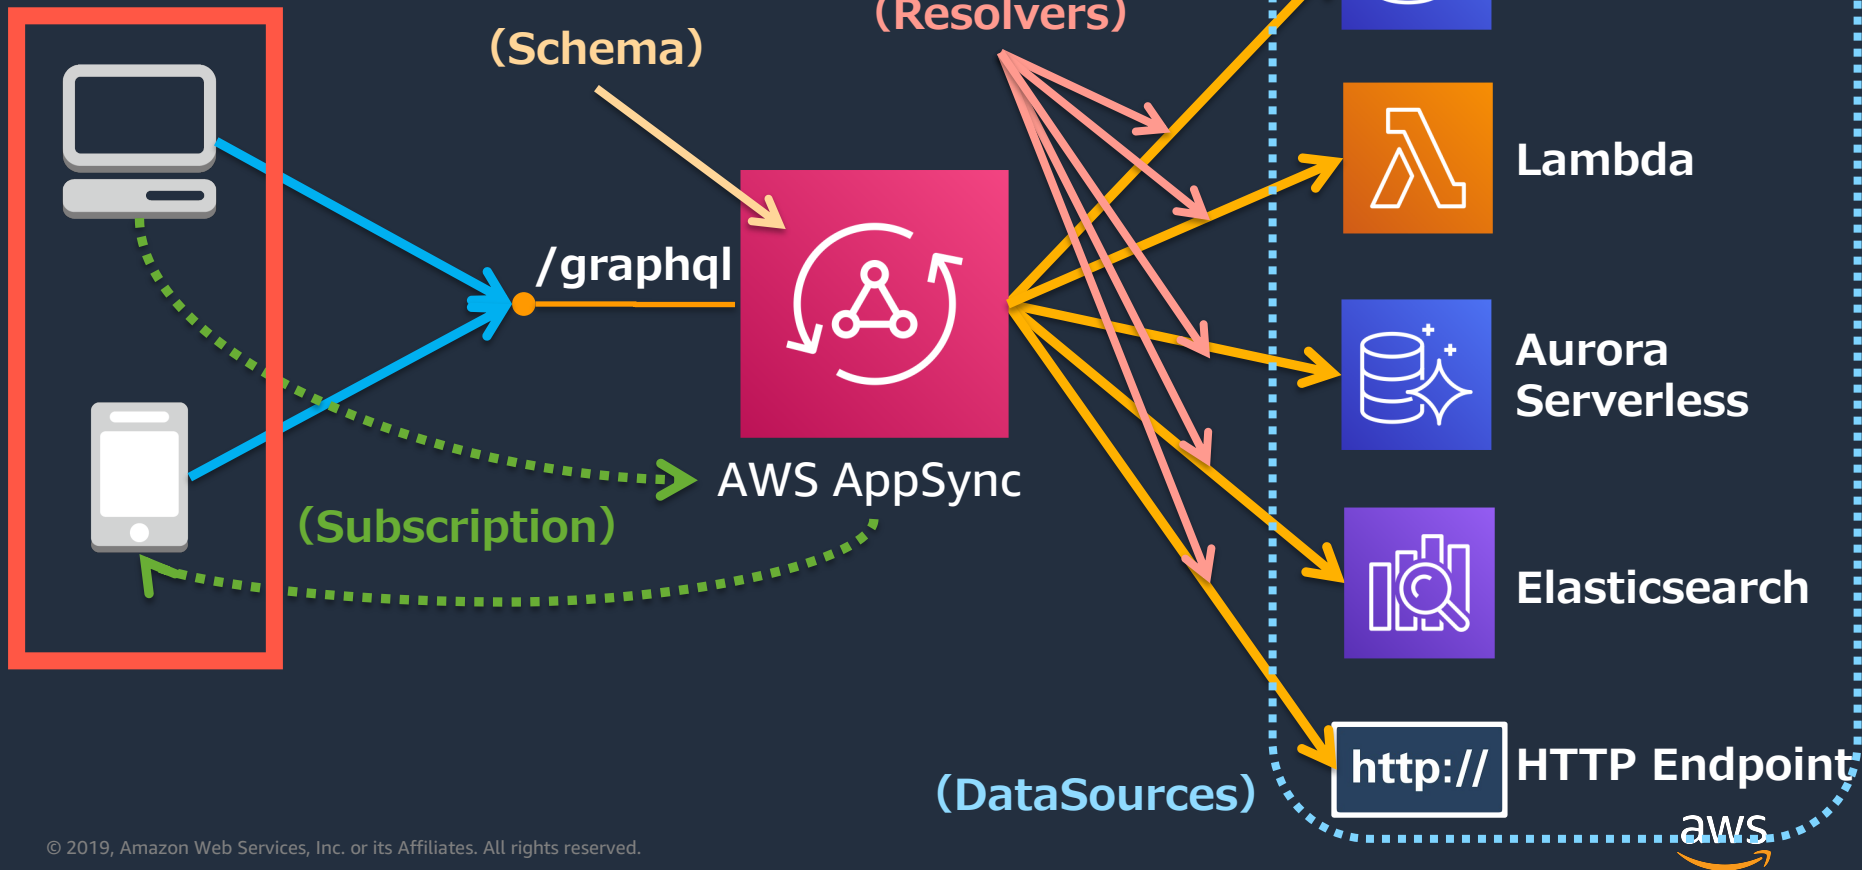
(Resolvers)

(Schema)

/graphql

AWS AppSync

(Subscription)

Lambda

Aurora Serverless

Elasticsearch

http://

HTTP Endpoint

(DataSources)

aws

© 2019, Amazon Web Services, Inc. or its Affiliates. All rights reserved.